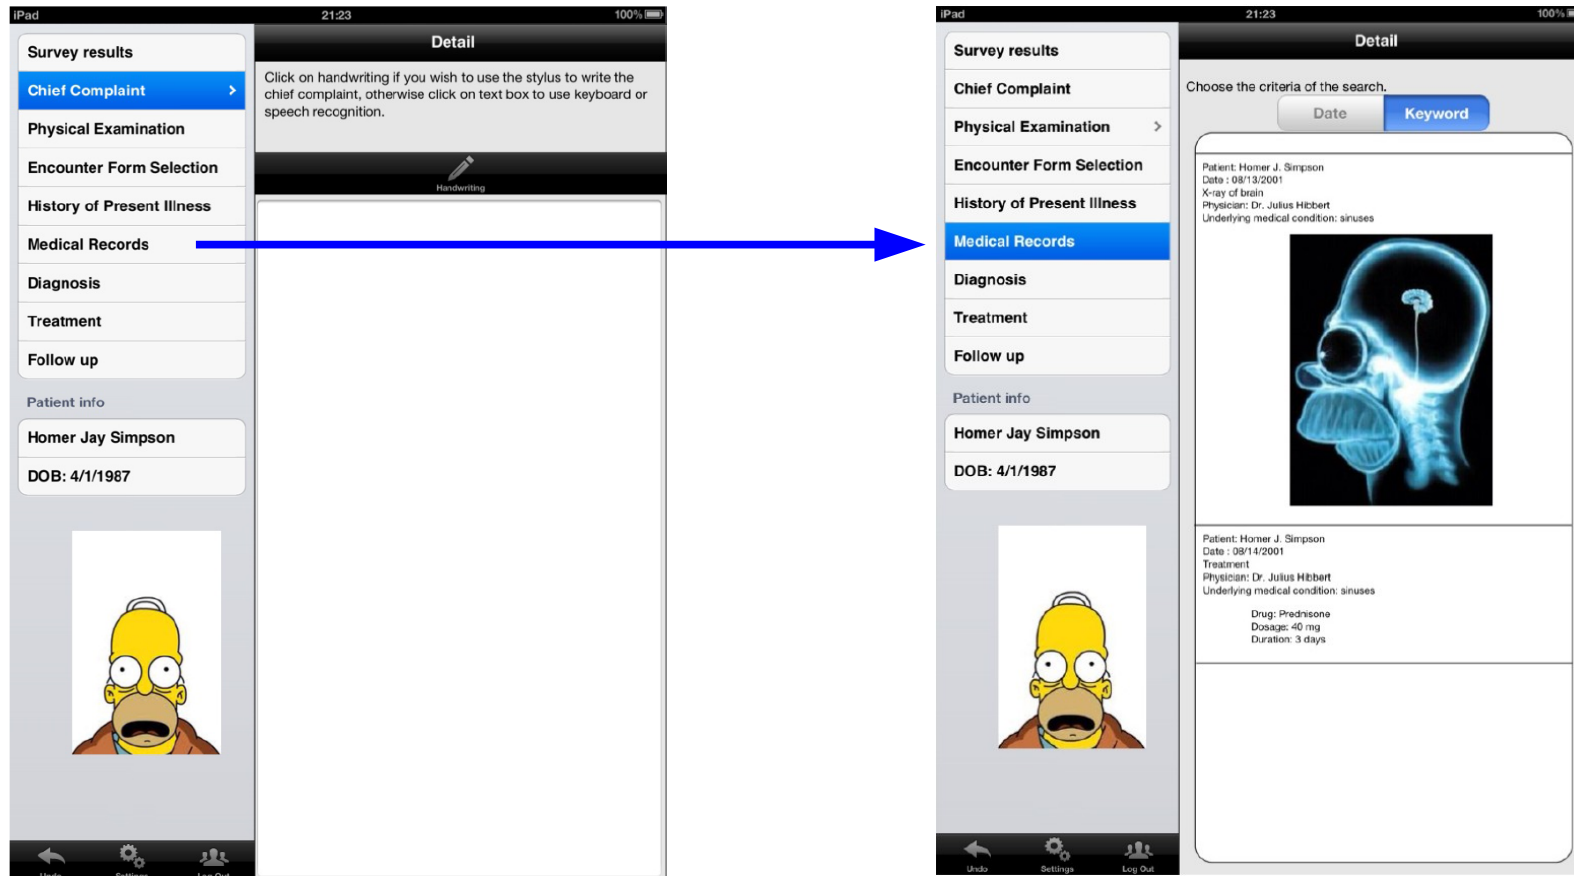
iPad 21:23 100%

Survey results
Chief Complaint
Physical Examination
Encounter Form Selection
History of Present Illness
Medical Records
Diagnosis
Treatment
Follow up

Patient info
Homer Jay Simpson
DOB: 4/1/1987

Undo Settings Log Out

Detail

Click on handwriting if you wish to use the stylus to write the chief complaint, otherwise click on text box to use keyboard or speech recognition.

Handwriting

iPad 21:23 100%

Survey results
Chief Complaint
Physical Examination
Encounter Form Selection
History of Present Illness
Medical Records
Diagnosis
Treatment
Follow up

Patient info
Homer Jay Simpson
DOB: 4/1/1987

Undo Settings Log Out

Detail

Choose the criteria of the search.

Date Keyword

Patient: Homer J. Simpson
Date : 08/13/2001
X-ray of brain
Physician: Dr. Julius Hibbert
Underlying medical condition: sinuses

Patient: Homer J. Simpson
Date : 08/14/2001
Treatment
Physician: Dr. Julius Hibbert
Underlying medical condition: sinuses

Drug: Prednisone
Dosage: 40 mg
Duration: 3 days